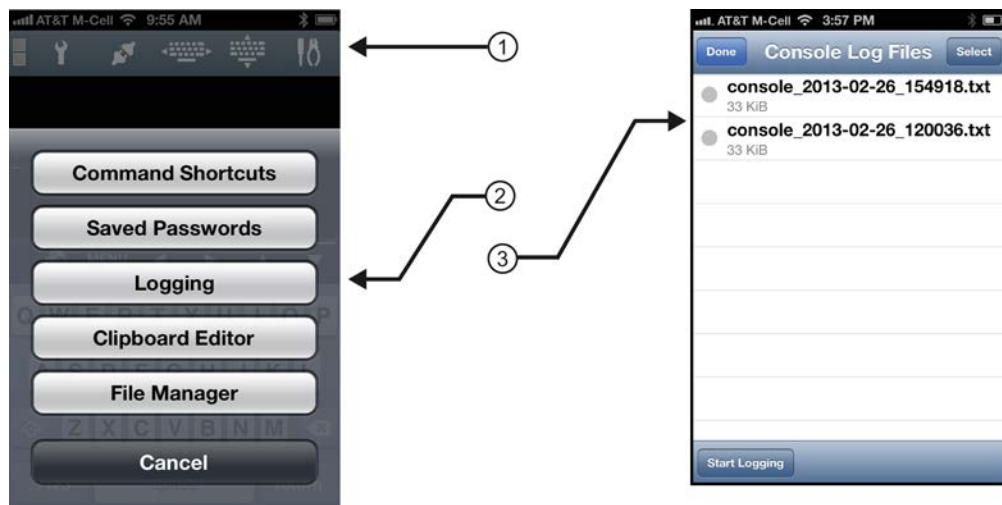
AT&T M-Cell 9:55 AM

Command Shortcuts

Saved Passwords

Logging

Clipboard Editor

File Manager

Cancel

①

②

③

AT&T M-Cell 3:57 PM

Done

Console Log Files

Select

console_2013-02-26_154918.txt
33 KiB

console_2013-02-26_120036.txt
33 KiB

Start Logging